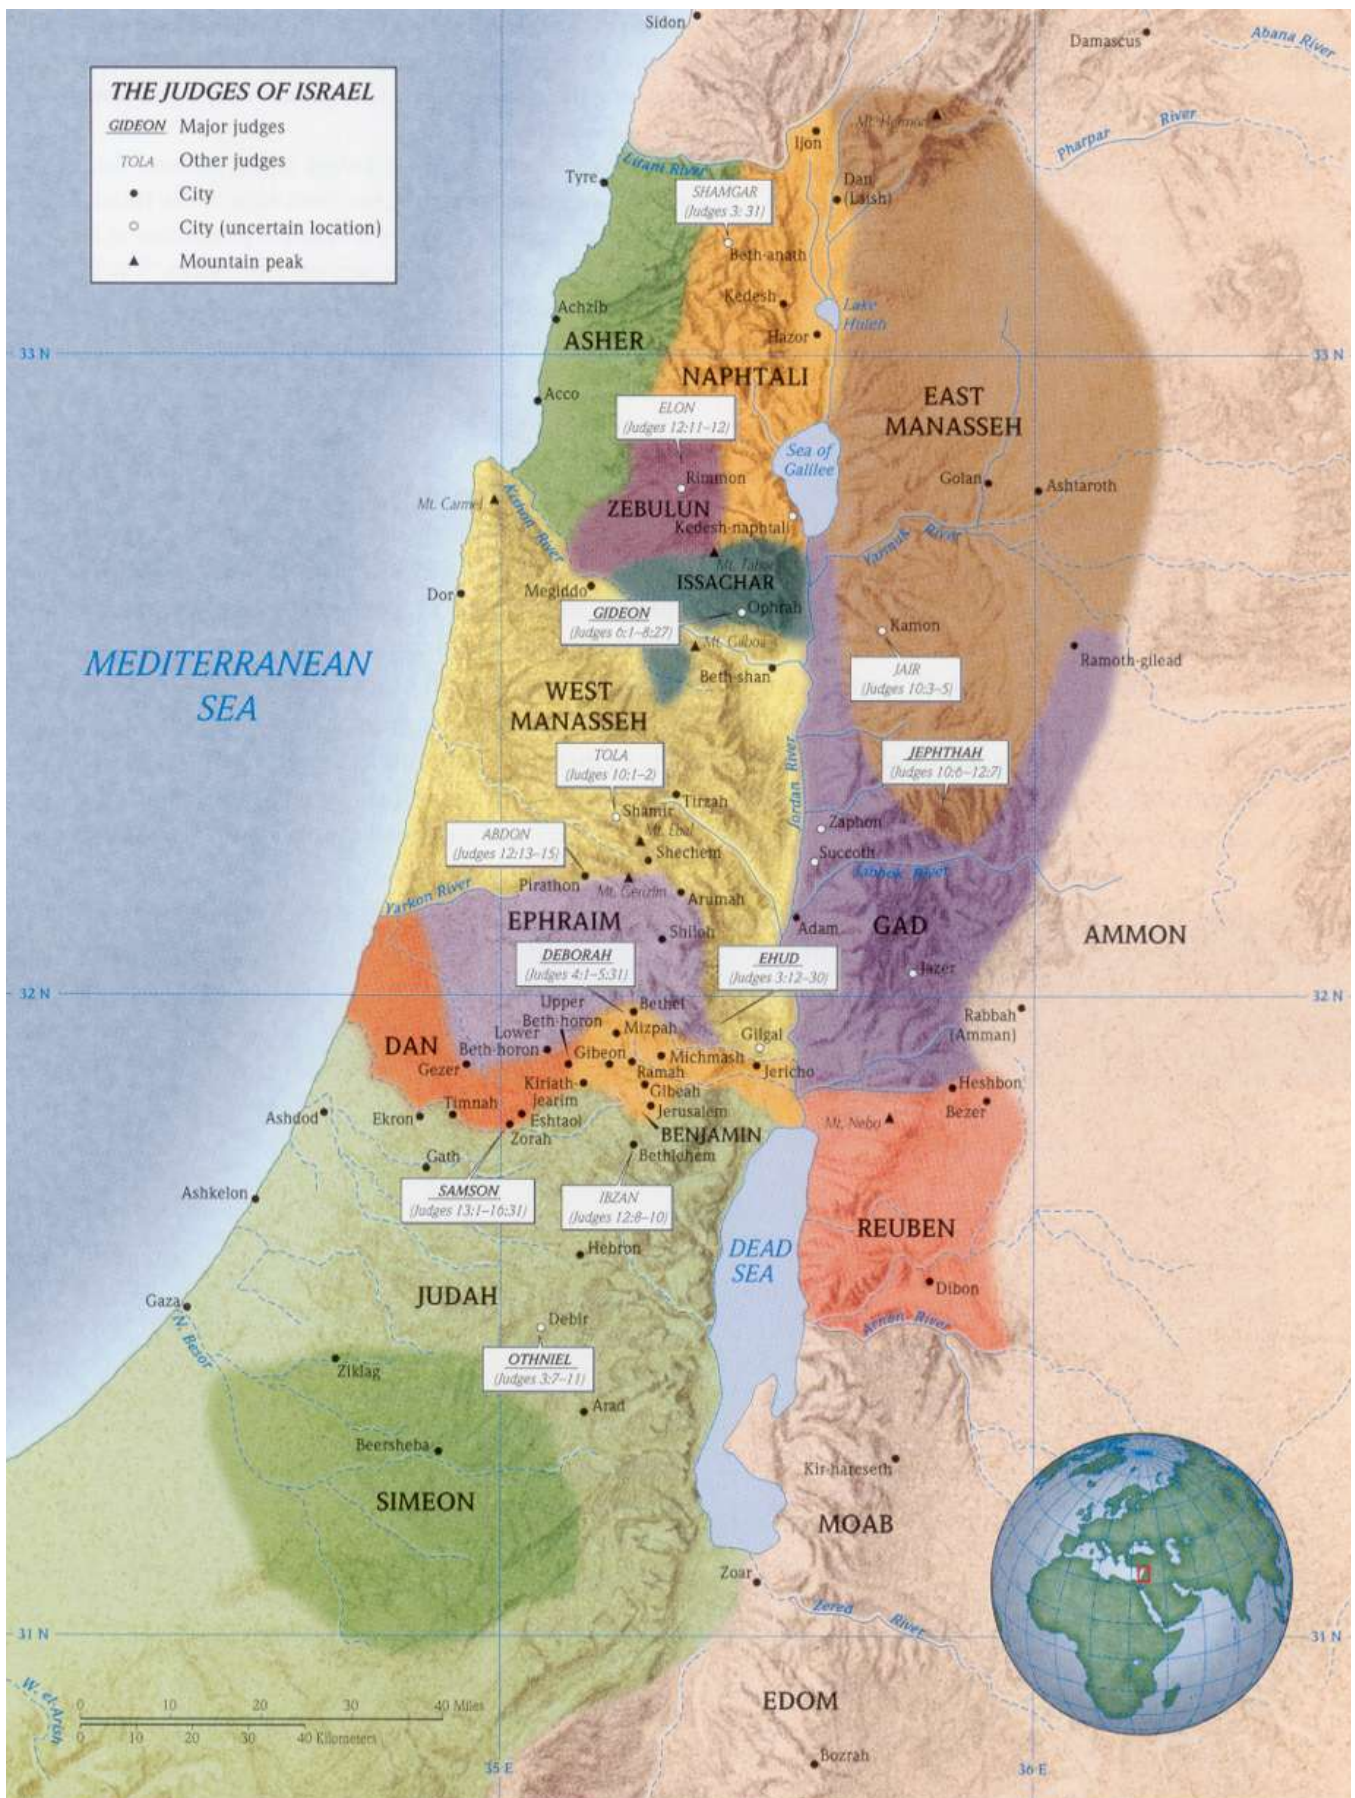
THE JUDGES OF ISRAEL
GIDEON Major judges
TOLA Other judges
City
City (uncertain location)
Mountain peak

Sidon
Damascus
Abana River
Pharpar River
Mt. Hermon
Litani River
Tyre
Ijon
Dan (Laish)
SHAMGAR (Judges 3:31)
Beth-anath
Kedesh
Lake Huleh
Achzib
Hazor
ASHER
33 N
33 N
NAPHTALI
EAST MANASSEH
Acco
ELON (Judges 12:11–12)
Sea of Galilee
Rimmon
Golan
Ashtaroth
Mt. Carmel
Kishon River
ZEBULUN
Kedesh-naphtali
Yarmuk River
Mt. Tabor
ISSACHAR
Dor
Megiddo
GIDEON (Judges 6:1–8:27)
Ophrah
Kamon
Mt. Gilboa
Ramoth-gilead
MEDITERRANEAN SEA
Beth-shan
JAIR (Judges 10:3–5)
WEST MANASSEH
Jordan River
JEPHTHAH (Judges 10:6–12:7)
TOLA (Judges 10:1–2)
Tirzah
Shamir
Mt. Ebal
Zaphon
ABDON (Judges 12:13–15)
Shechem
Succoth
Jabbok River
Pirathon
Mt. Gerizim
Arumah
Yarkon River
EPHRAIM
Shiloh
Adam
GAD
AMMON
DEBORAH (Judges 4:1–5:31)
EHUD (Judges 3:12–30)
Jazer
32 N
32 N
Upper Beth-horon
Bethel
Rabbah (Amman)
Lower Beth-horon
Mizpah
Gilgal
DAN
Gibeon
Michmash
Gezer
Ramah
Jericho
Kiriath-jearim
Gibeah
Heshbon
Timnah
Jerusalem
Bezer
Ashdod
Ekron
Eshtaol
Mt. Nebo
Zorah
BENJAMIN
Gath
Bethlehem
Ashkelon
SAMSON (Judges 13:1–16:31)
IBZAN (Judges 12:8–10)
REUBEN
Hebron
DEAD SEA
Gaza
JUDAH
Dibon
N. Besor
Debir
Arnon River
OTHNIEL (Judges 3:7–11)
Ziklag
Arad
Beersheba
Kir-hareseth
SIMEON
MOAB
Zoar
Zered River
31 N
31 N
W. el-Arish
0 10 20 30 40 Miles
0 10 20 30 40 Kilometers
EDOM
Bozrah
35 E
36 E